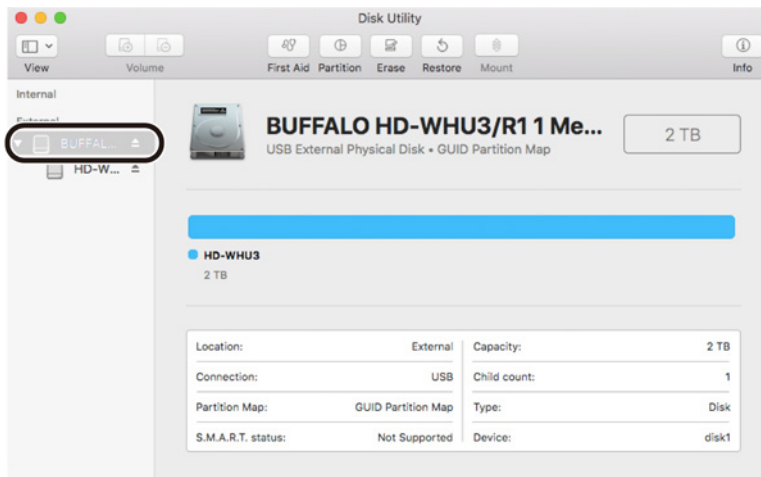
Disk Utility

View
Volume
First Aid
Partition
Erase
Restore
Mount
Info

Internal
External
BUFFAL...
HD-W...

BUFFALO HD-WHU3/R1 1 Me...
USB External Physical Disk • GUID Partition Map
2 TB

HD-WHU3
2 TB

| Location: | External | Capacity: | 2 TB |
|---|---|---|---|
| Connection: | USB | Child count: | 1 |
| Partition Map: | GUID Partition Map | Type: | Disk |
| S.M.A.R.T. status: | Not Supported | Device: | disk1 |